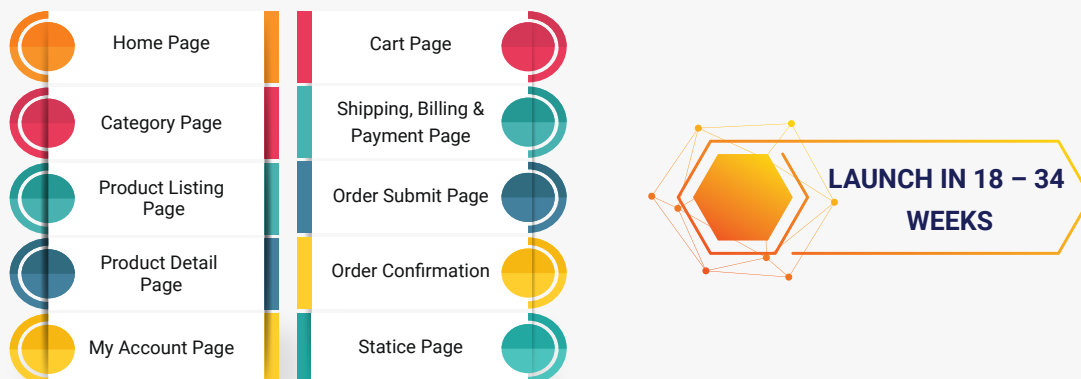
Home Page

Category Page

Product Listing Page

Product Detail Page

My Account Page

Cart Page

Shipping, Billing & Payment Page

Order Submit Page

Order Confirmation

Statice Page

LAUNCH IN 18 – 34 WEEKS